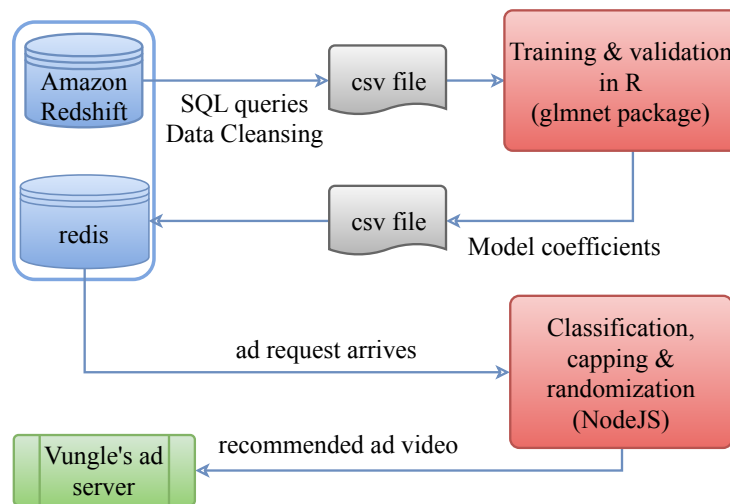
Amazon Redshift

SQL queries
Data Cleansing

csv file

Training & validation in R (glmnet package)

redis

csv file

Model coefficients

ad request arrives

Classification, capping & randomization (NodeJS)

recommended ad video

Vungle's ad server